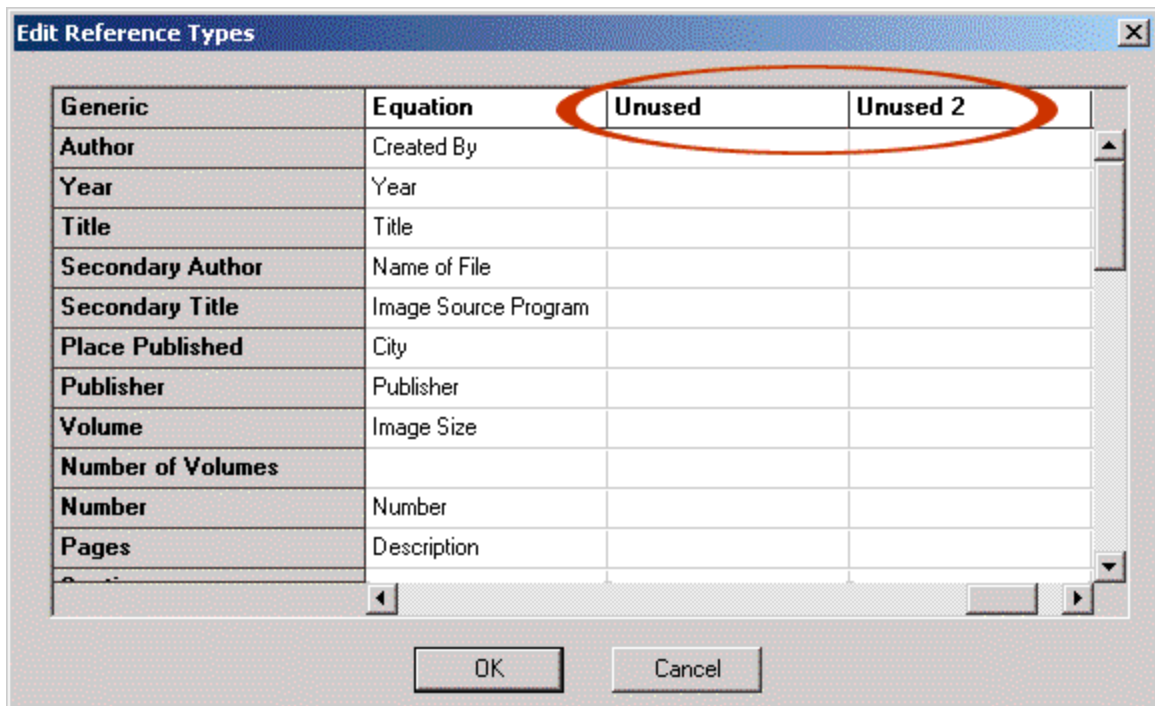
Edit Reference Types

| Generic | Equation | Unused | Unused 2 |
|---|---|---|---|
| Author | Created By | | |
| Year | Year | | |
| Title | Title | | |
| Secondary Author | Name of File | | |
| Secondary Title | Image Source Program | | |
| Place Published | City | | |
| Publisher | Publisher | | |
| Volume | Image Size | | |
| Number of Volumes | | | |
| Number | Number | | |
| Pages | Description | | |
| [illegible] | | | |

OK

Cancel